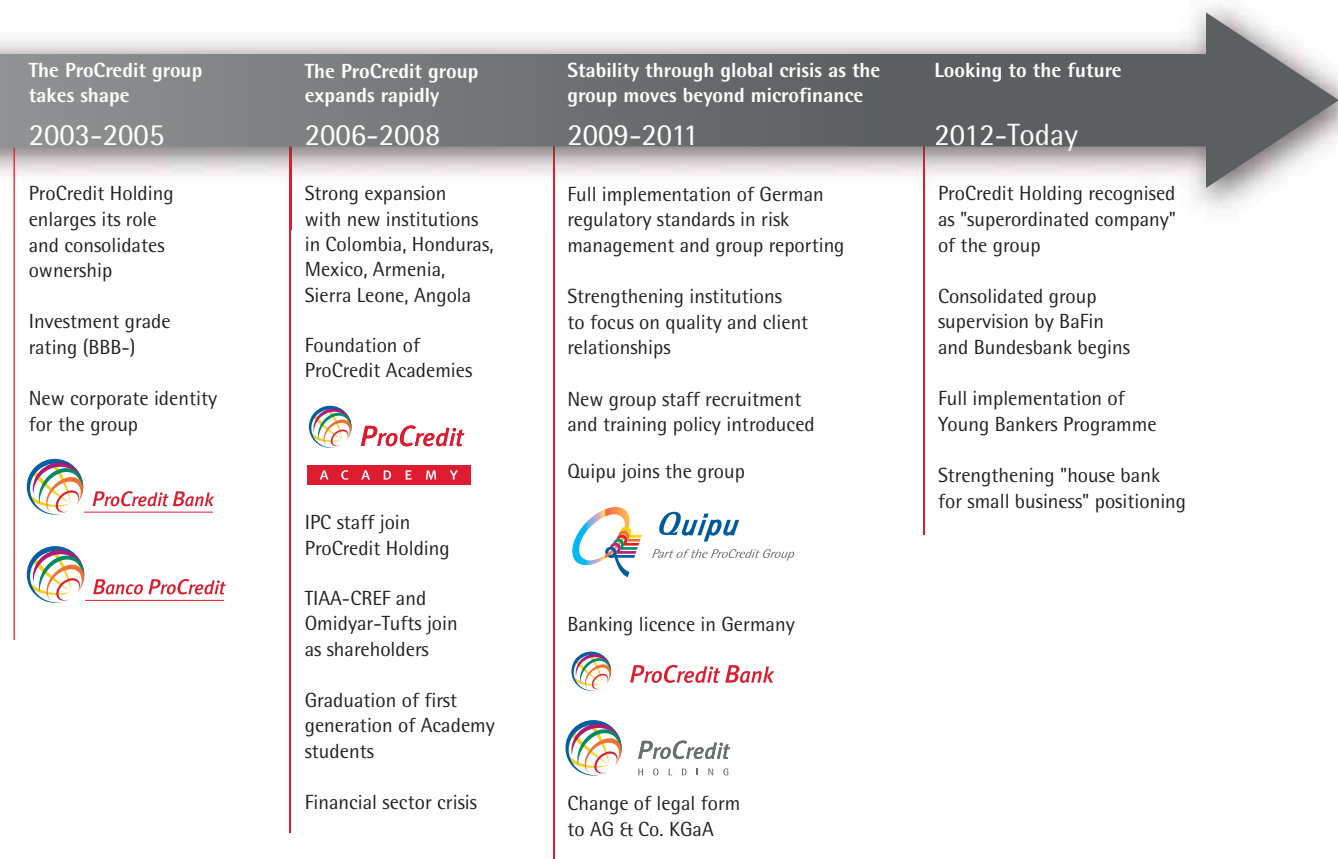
The ProCredit group takes shape

2003-2005

ProCredit Holding enlarges its role and consolidates ownership

Investment grade rating (BBB-)

New corporate identity for the group

ProCredit Bank

Banco ProCredit

The ProCredit group expands rapidly

2006-2008

Strong expansion with new institutions in Colombia, Honduras, Mexico, Armenia, Sierra Leone, Angola

Foundation of ProCredit Academies

ProCredit ACADEMY

IPC staff join ProCredit Holding

TIAA-CREF and Omidyar-Tufts join as shareholders

Graduation of first generation of Academy students

Financial sector crisis

Stability through global crisis as the group moves beyond microfinance

2009-2011

Full implementation of German regulatory standards in risk management and group reporting

Strengthening institutions to focus on quality and client relationships

New group staff recruitment and training policy introduced

Quipu joins the group

Quipu Part of the ProCredit Group

Banking licence in Germany

ProCredit Bank

ProCredit HOLDING

Change of legal form to AG & Co. KGaA

Looking to the future

2012-Today

ProCredit Holding recognised as "superordinated company" of the group

Consolidated group supervision by BaFin and Bundesbank begins

Full implementation of Young Bankers Programme

Strengthening "house bank for small business" positioning